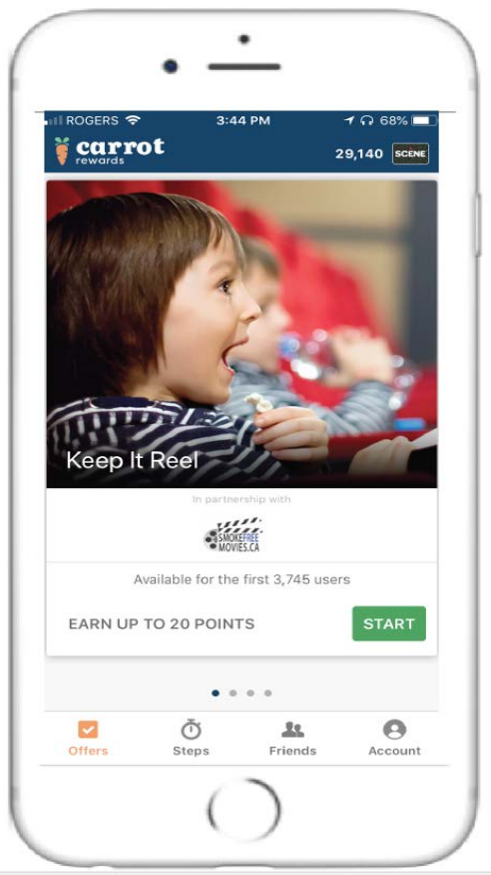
ROGERS 3:44 PM 68%

carrot rewards

29,140 SCENE

Keep It Reel

In partnership with

SMOKEFREE MOVIES.CA

Available for the first 3,745 users

EARN UP TO 20 POINTS

START

Offers Steps Friends Account